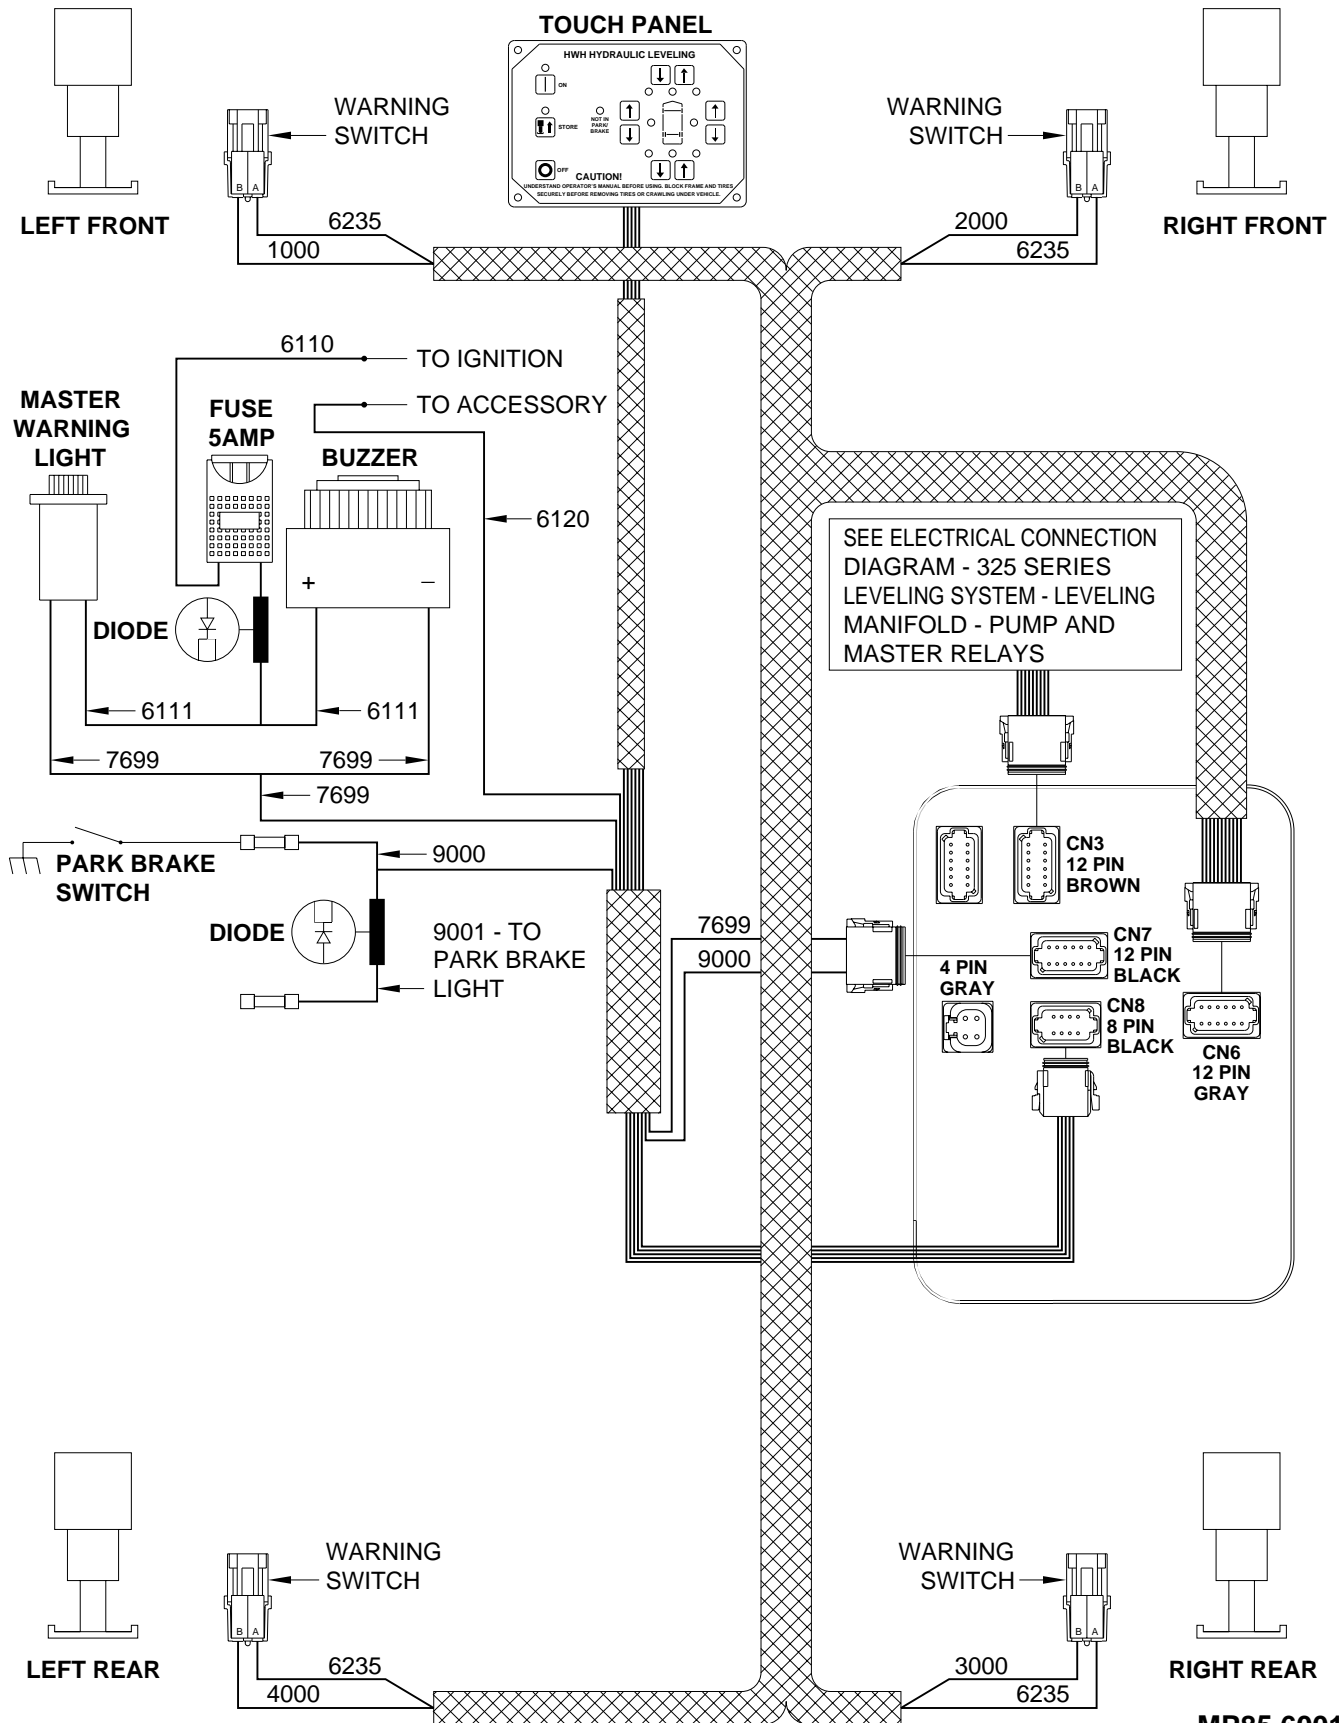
TOUCH PANEL

HWH HYDRAULIC LEVELING

ON

STORE

NOT IN PARK/ BRAKE

OFF

CAUTION!

UNDERSTAND OPERATOR'S MANUAL BEFORE USING. BLOCK FRAME AND TIRES SECURELY BEFORE REMOVING TIRES OR CRAWLING UNDER VEHICLE.

WARNING SWITCH

B A

LEFT FRONT

6235

1000

WARNING SWITCH

B A

RIGHT FRONT

2000

6235

6110

TO IGNITION

TO ACCESSORY

MASTER WARNING LIGHT

FUSE 5AMP

BUZZER

6120

+

–

DIODE

6111

6111

7699

7699

7699

SEE ELECTRICAL CONNECTION DIAGRAM - 325 SERIES LEVELING SYSTEM - LEVELING MANIFOLD - PUMP AND MASTER RELAYS

PARK BRAKE SWITCH

9000

DIODE

9001 - TO PARK BRAKE LIGHT

7699

9000

CN3 12 PIN BROWN

CN7 12 PIN BLACK

4 PIN GRAY

CN8 8 PIN BLACK

CN6 12 PIN GRAY

WARNING SWITCH

B A

LEFT REAR

6235

4000

WARNING SWITCH

B A

RIGHT REAR

3000

6235

MP85-600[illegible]